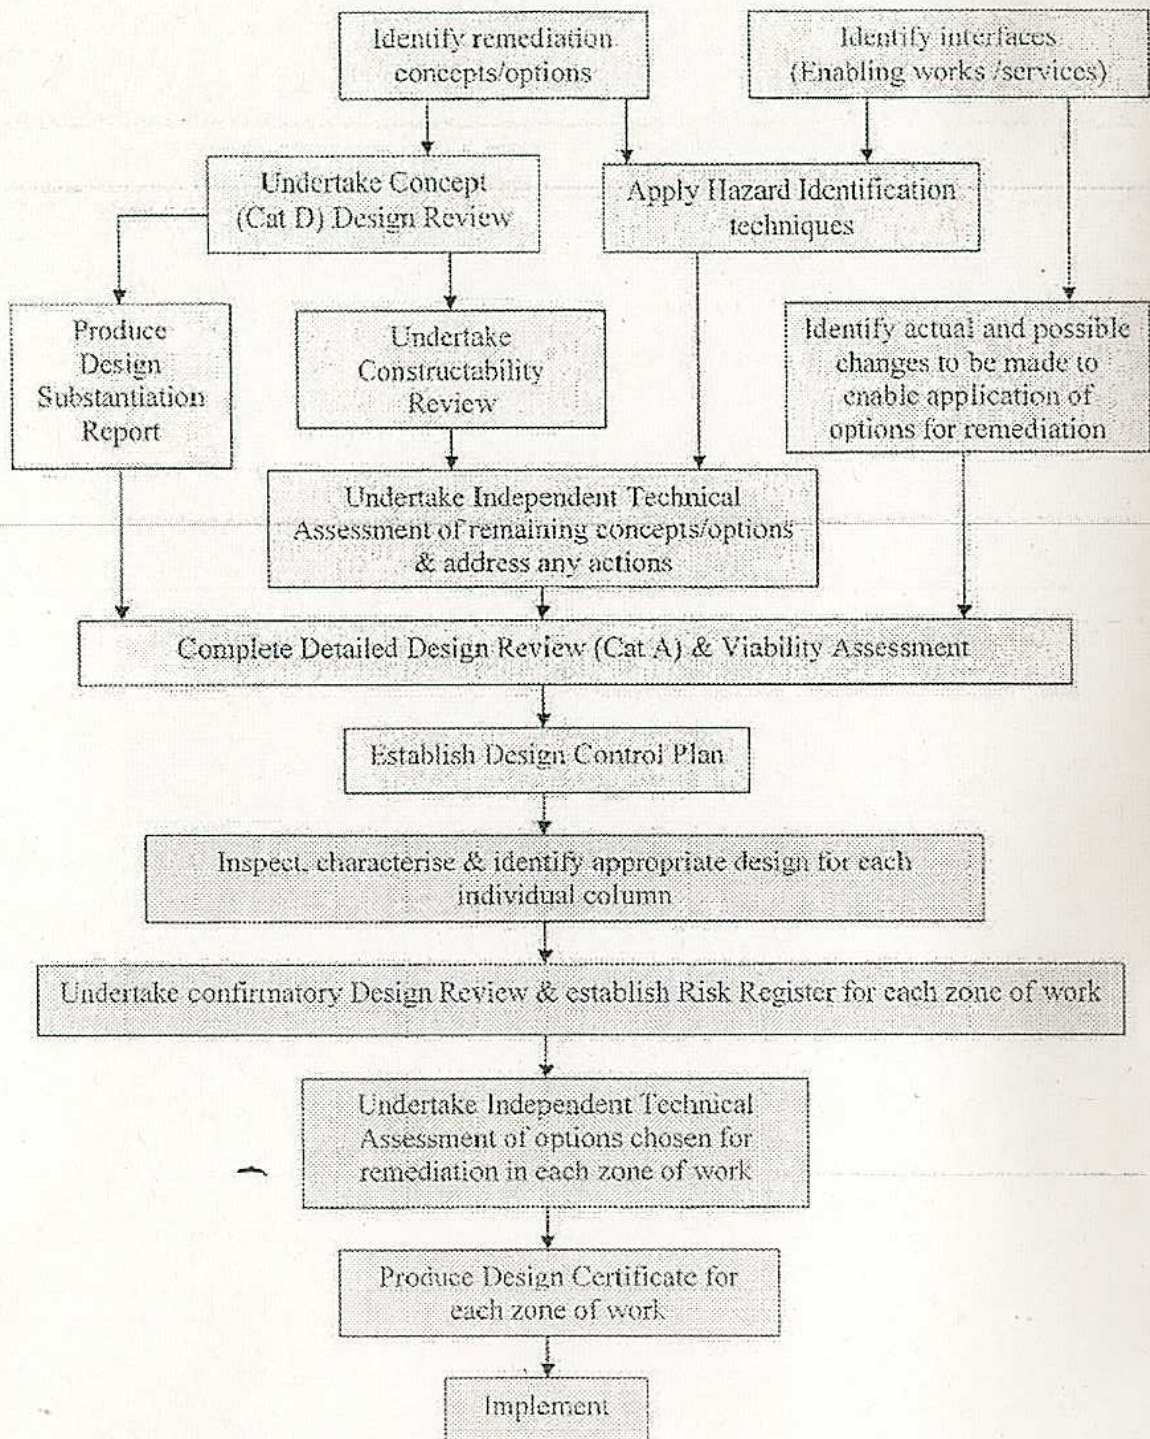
Identify remediation concepts/options

Identify interfaces (Enabling works /services)

Undertake Concept (Cat D) Design Review

Apply Hazard Identification techniques

Produce Design Substantiation Report

Undertake Constructability Review

Identify actual and possible changes to be made to enable application of options for remediation

Undertake Independent Technical Assessment of remaining concepts/options & address any actions

Complete Detailed Design Review (Cat A) & Viability Assessment

Establish Design Control Plan

Inspect, characterise & identify appropriate design for each individual column

Undertake confirmatory Design Review & establish Risk Register for each zone of work

Undertake Independent Technical Assessment of options chosen for remediation in each zone of work

Produce Design Certificate for each zone of work

Implement